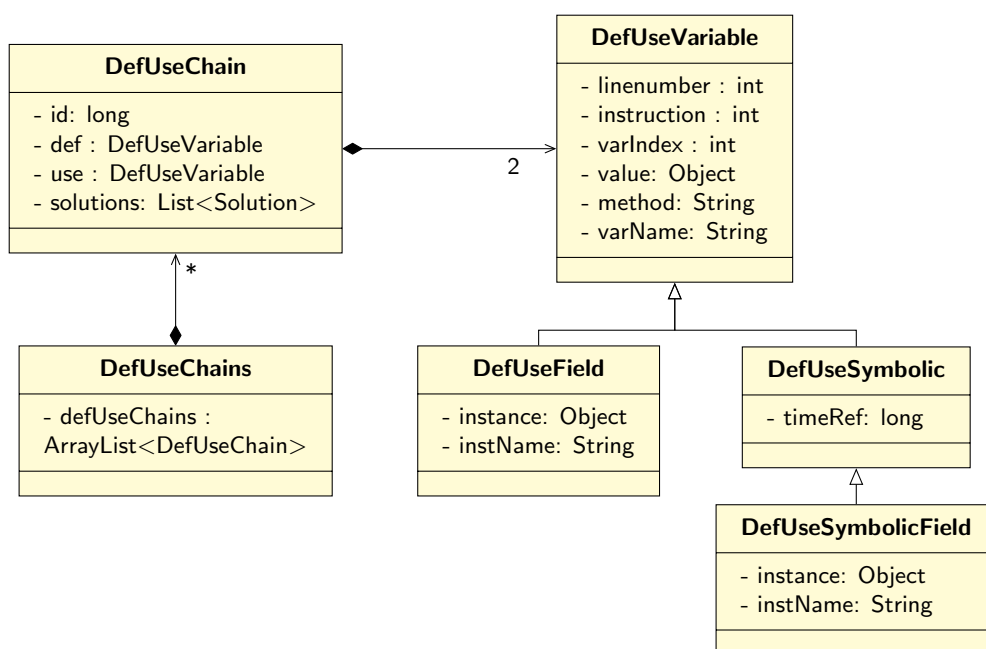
DefUseChain

- id: long
- def : DefUseVariable
- use : DefUseVariable
- solutions: List<Solution>

2

*

DefUseVariable

- linenumber : int
- instruction : int
- varIndex : int
- value: Object
- method: String
- varName: String

DefUseChains

- defUseChains : ArrayList<DefUseChain>

DefUseField

- instance: Object
- instName: String

DefUseSymbolic

- timeRef: long

DefUseSymbolicField

- instance: Object
- instName: String